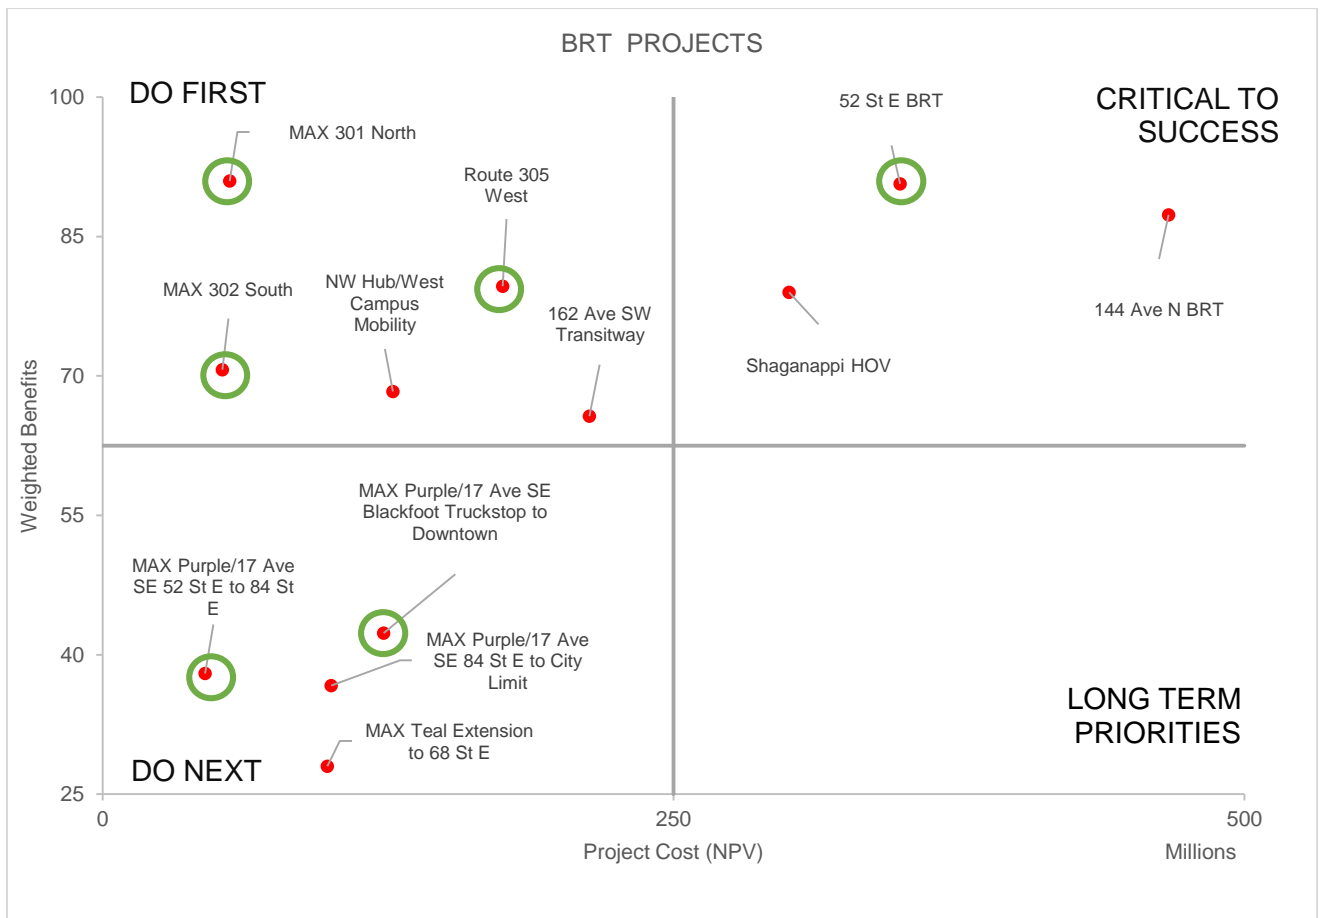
BRT PROJECTS

DO FIRST

CRITICAL TO SUCCESS

100

85

70

55

40

25

Weighted Benefits

MAX 301 North

Route 305 West

52 St E BRT

MAX 302 South

NW Hub/West Campus Mobility

162 Ave SW Transitway

144 Ave N BRT

Shaganappi HOV

MAX Purple/17 Ave SE Blackfoot Truckstop to Downtown

MAX Purple/17 Ave SE 52 St E to 84 St E

MAX Purple/17 Ave SE 84 St E to City Limit

MAX Teal Extension to 68 St E

DO NEXT

LONG TERM PRIORITIES

0

250

500

Project Cost (NPV)

Millions